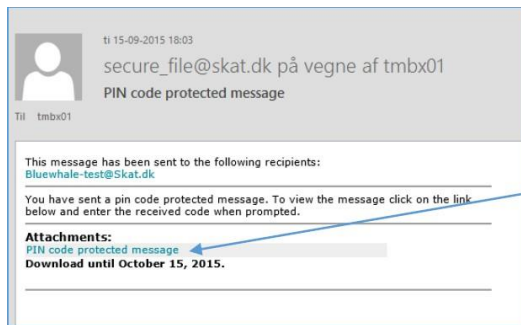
ti 15-09-2015 18:03

secure_file@skat.dk på vegne af tmbx01

PIN code protected message

Til tmbx01

This message has been sent to the following recipients:
Bluewhale-test@Skat.dk

You have sent a pin code protected message. To view the message click on the link below and enter the received code when prompted.

Attachments:
PIN code protected message
Download until October 15, 2015.